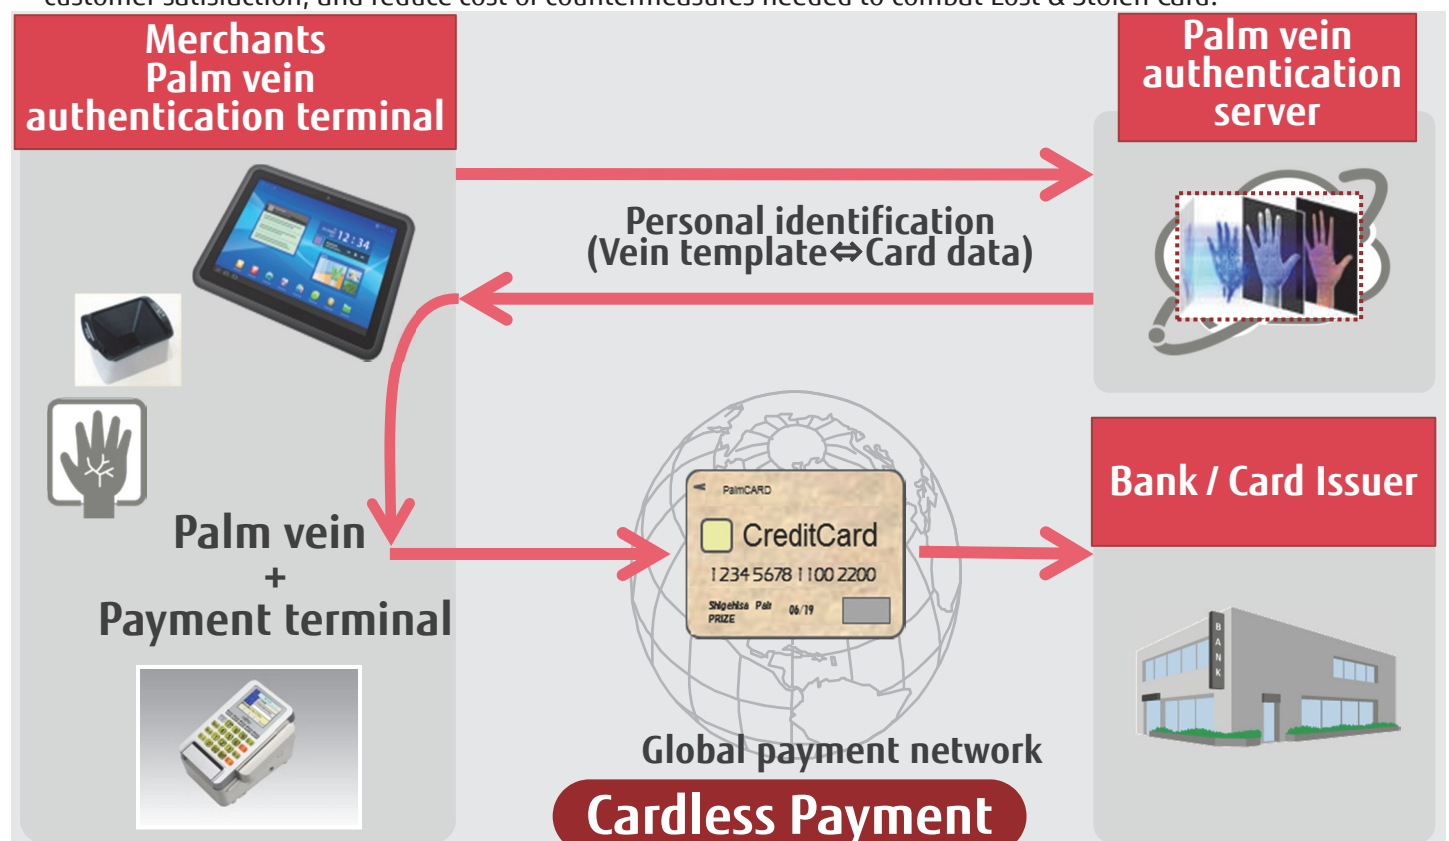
Merchants Palm vein authentication terminal

Palm vein authentication server

Personal identification (Vein template⇔Card data)

PalmCARD

CreditCard

1234 5678 1100 2200

Shigehisa Palm 06/19 PRIZE

Bank / Card Issuer

BANK

Palm vein + Payment terminal

Global payment network

Cardless Payment